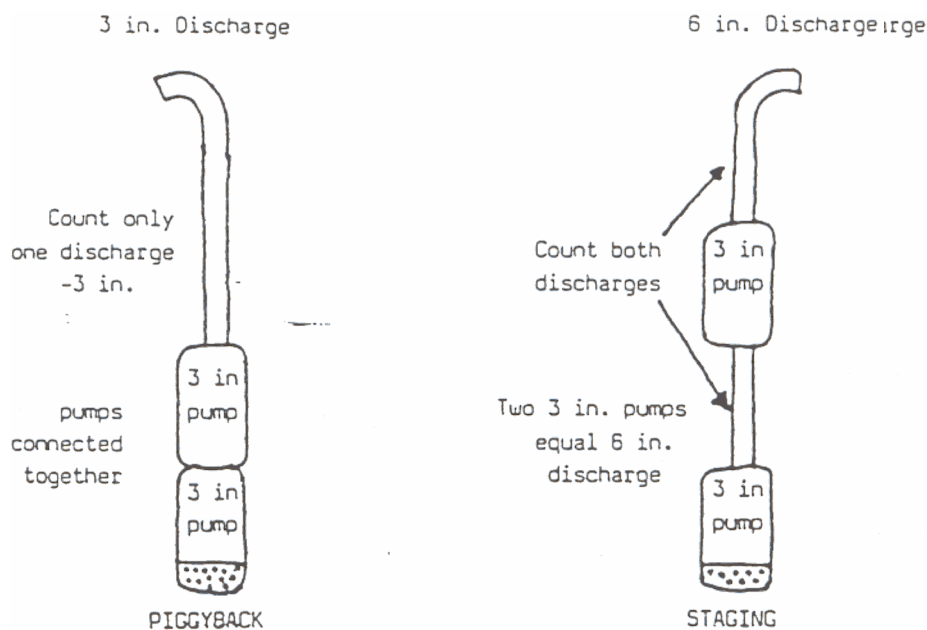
3 in. Discharge

Count only one discharge -3 in.

3 in pump

pumps connected together

3 in pump

PIGGYBACK

6 in. Dischargeırge

Count both discharges

3 in pump

Two 3 in. pumps equal 6 in. discharge

3 in pump

STAGING